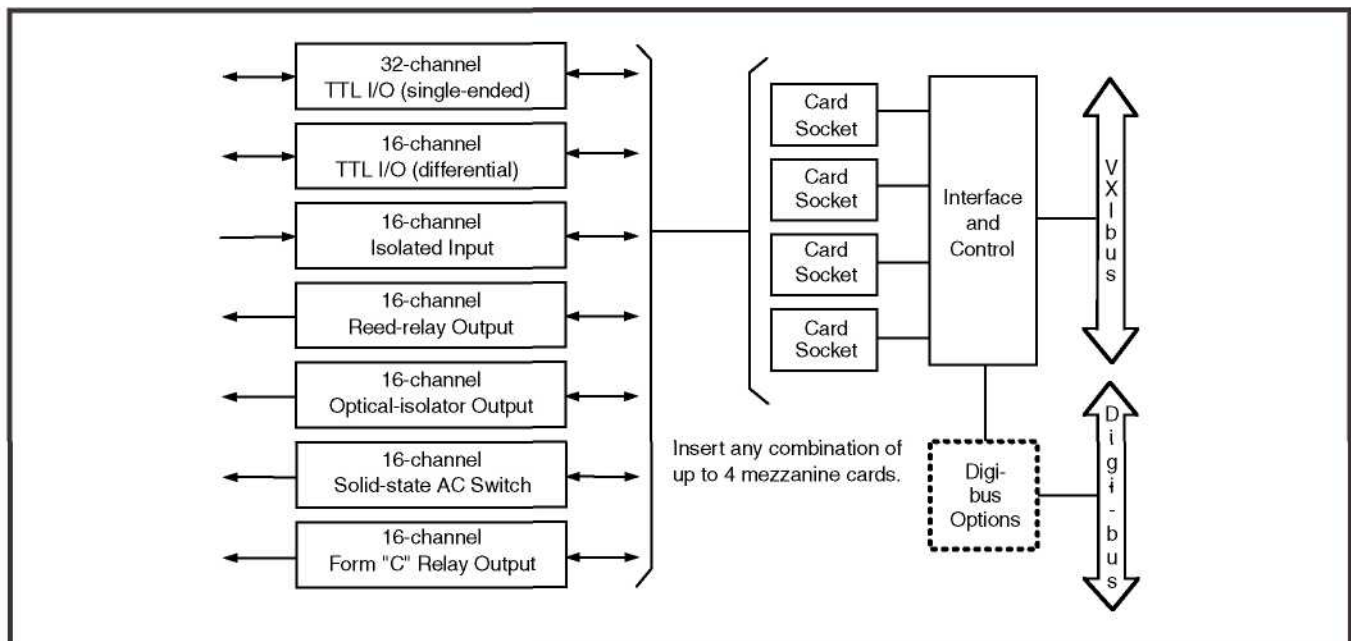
32-channel TTL I/O (single-ended)

16-channel TTL I/O (differential)

16-channel Isolated Input

16-channel Reed-relay Output

16-channel Optical-isolator Output

16-channel Solid-state AC Switch

16-channel Form "C" Relay Output

Card Socket

Card Socket

Card Socket

Card Socket

Interface and Control

VXIbus

Insert any combination of up to 4 mezzanine cards.

Digi-bus Options

Digi-bus